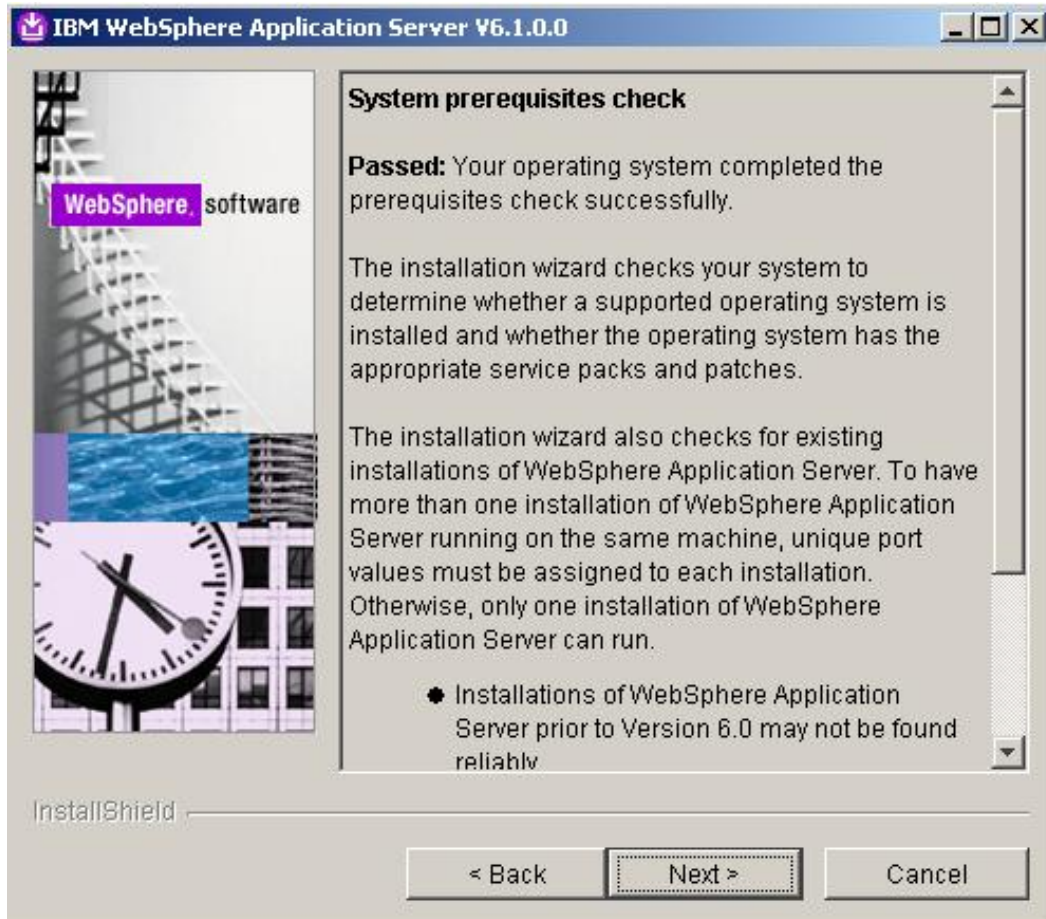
IBM WebSphere Application Server V6.1.0.0

WebSphere. software

System prerequisites check

**Passed:** Your operating system completed the prerequisites check successfully.

The installation wizard checks your system to determine whether a supported operating system is installed and whether the operating system has the appropriate service packs and patches.

The installation wizard also checks for existing installations of WebSphere Application Server. To have more than one installation of WebSphere Application Server running on the same machine, unique port values must be assigned to each installation. Otherwise, only one installation of WebSphere Application Server can run.

- Installations of WebSphere Application Server prior to Version 6.0 may not be found reliably

InstallShield

< Back | Next > | Cancel